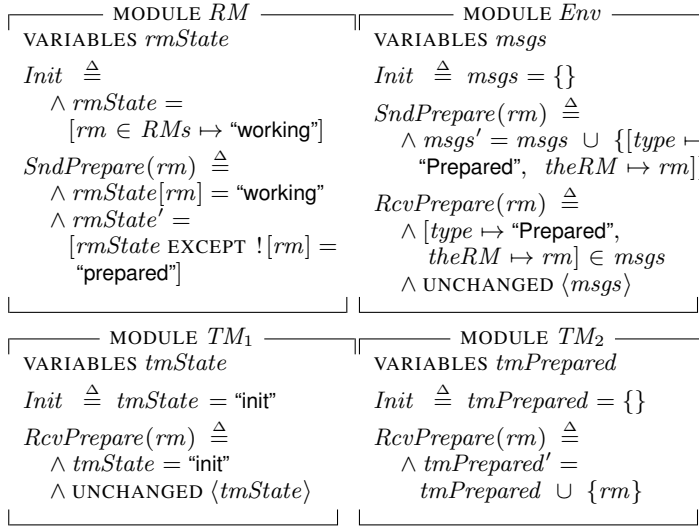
MODULE $RM$

VARIABLES $rmState$

$Init \triangleq$
$\wedge\ rmState = [rm \in RMs \mapsto$ "working"$]$

$SndPrepare(rm) \triangleq$
$\wedge\ rmState[rm] =$ "working"
$\wedge\ rmState' = [rmState$ EXCEPT $![rm] =$ "prepared"$]$

MODULE $Env$

VARIABLES $msgs$

$Init \triangleq msgs = \{\}$

$SndPrepare(rm) \triangleq$
$\wedge\ msgs' = msgs \cup \{[type \mapsto$ "Prepared", $theRM \mapsto rm]$

$RcvPrepare(rm) \triangleq$
$\wedge\ [type \mapsto$ "Prepared", $theRM \mapsto rm] \in msgs$
$\wedge$ UNCHANGED $\langle msgs \rangle$

MODULE $TM_1$

VARIABLES $tmState$

$Init \triangleq tmState =$ "init"

$RcvPrepare(rm) \triangleq$
$\wedge\ tmState =$ "init"
$\wedge$ UNCHANGED $\langle tmState \rangle$

MODULE $TM_2$

VARIABLES $tmPrepared$

$Init \triangleq tmPrepared = \{\}$

$RcvPrepare(rm) \triangleq$
$\wedge\ tmPrepared' = tmPrepared \cup \{rm\}$